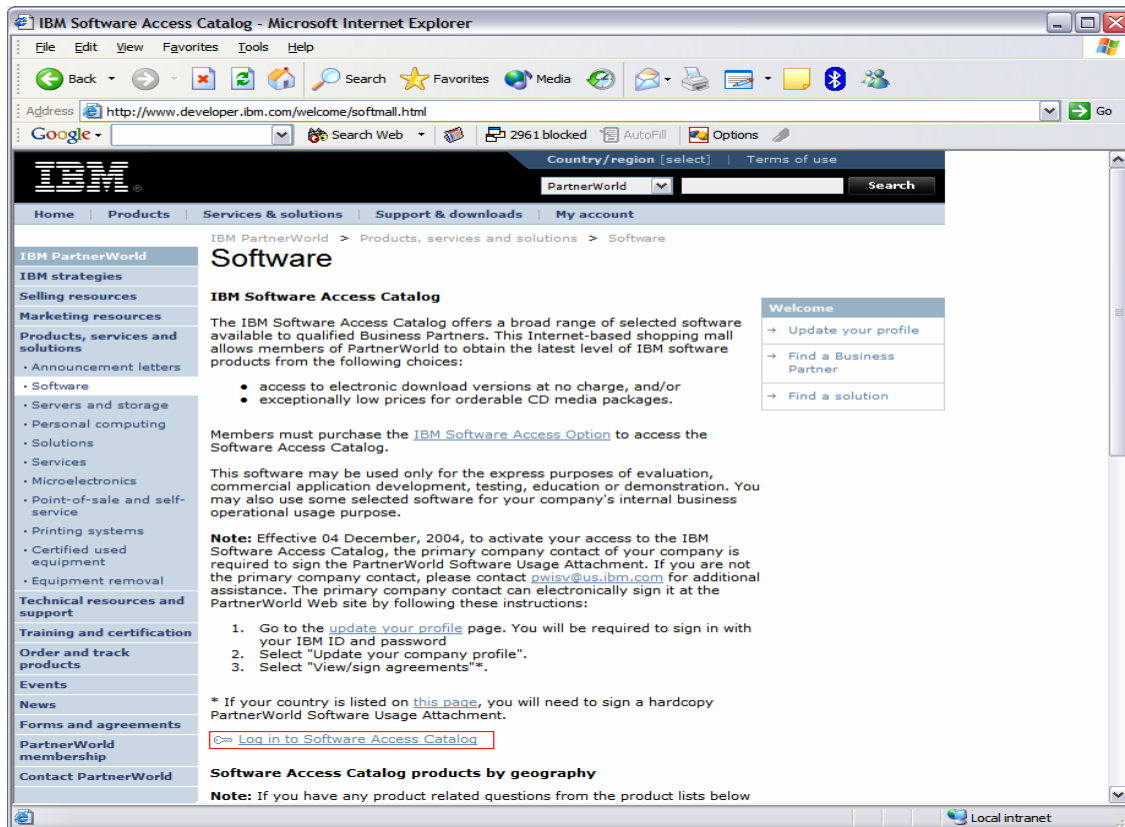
IBM Software Access Catalog - Microsoft Internet Explorer

File Edit View Favorites Tools Help

Back Search Favorites Media

Address http://www.developer.ibm.com/welcome/softmall.html Go

Google Search Web 2961 blocked AutoFill Options

IBM

Country/region [select] | Terms of use

PartnerWorld Search

Home | Products | Services & solutions | Support & downloads | My account

IBM PartnerWorld
IBM strategies
Selling resources
Marketing resources
Products, services and solutions
· Announcement letters
· Software
· Servers and storage
· Personal computing
· Solutions
· Services
· Microelectronics
· Point-of-sale and self-service
· Printing systems
· Certified used equipment
· Equipment removal
Technical resources and support
Training and certification
Order and track products
Events
News
Forms and agreements
PartnerWorld membership
Contact PartnerWorld

IBM PartnerWorld > Products, services and solutions > Software

Software

IBM Software Access Catalog

The IBM Software Access Catalog offers a broad range of selected software available to qualified Business Partners. This Internet-based shopping mall allows members of PartnerWorld to obtain the latest level of IBM software products from the following choices:

- access to electronic download versions at no charge, and/or
- exceptionally low prices for orderable CD media packages.

Members must purchase the IBM Software Access Option to access the Software Access Catalog.

This software may be used only for the express purposes of evaluation, commercial application development, testing, education or demonstration. You may also use some selected software for your company's internal business operational usage purpose.

Note: Effective 04 December, 2004, to activate your access to the IBM Software Access Catalog, the primary company contact of your company is required to sign the PartnerWorld Software Usage Attachment. If you are not the primary company contact, please contact pwisv@us.ibm.com for additional assistance. The primary company contact can electronically sign it at the PartnerWorld Web site by following these instructions:

1. Go to the update your profile page. You will be required to sign in with your IBM ID and password
2. Select "Update your company profile".
3. Select "View/sign agreements"*.

* If your country is listed on this page, you will need to sign a hardcopy PartnerWorld Software Usage Attachment.

Log in to Software Access Catalog

Software Access Catalog products by geography

Note: If you have any product related questions from the product lists below

Welcome
→ Update your profile
→ Find a Business Partner
→ Find a solution

Local intranet